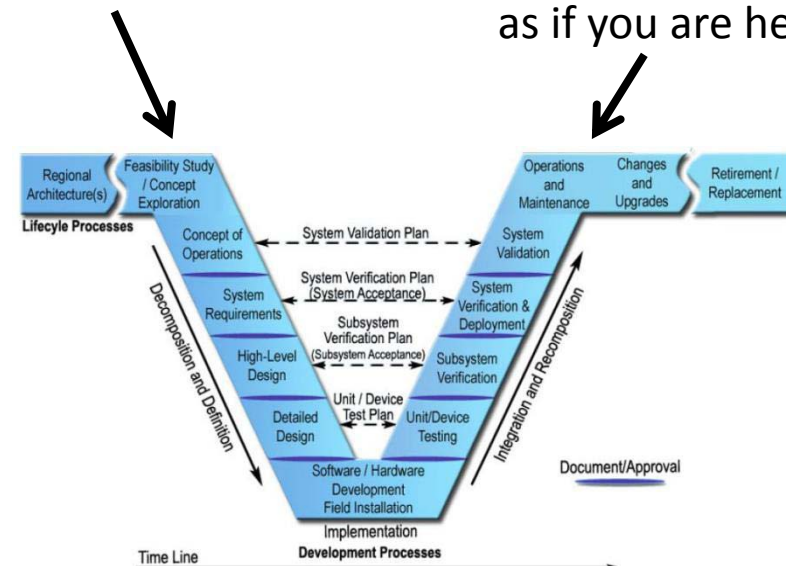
as if you are he

Regional Architecture(s)

Feasibility Study / Concept Exploration

Lifecyle Processes

Concept of Operations

System Requirements

High-Level Design

Detailed Design

Software / Hardware Development Field Installation

Implementation

Development Processes

Decomposition and Definition

System Validation Plan

System Verification Plan (System Acceptance)

Subsystem Verification Plan (Subsystem Acceptance)

Unit / Device Test Plan

Operations and Maintenance

Changes and Upgrades

Retirement / Replacement

System Validation

System Verification & Deployment

Subsystem Verification

Unit/Device Testing

Integration and Recomposition

Document/Approval

Time Line